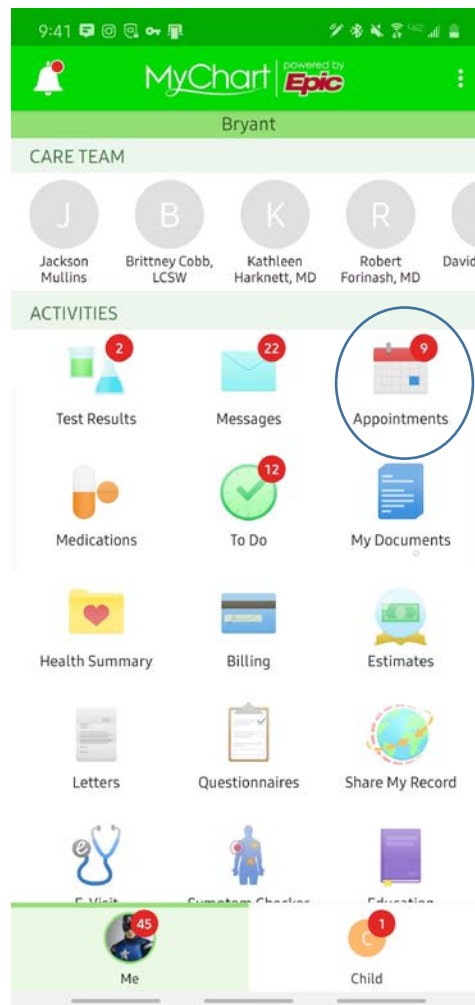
9:41

MyChart powered by Epic

Bryant

CARE TEAM

J
Jackson Mullins

B
Brittney Cobb, LCSW

K
Kathleen Harknett, MD

R
Robert Forinash, MD

David

ACTIVITIES

2
Test Results

22
Messages

9
Appointments

Medications

12
To Do

My Documents

Health Summary

Billing

Estimates

Letters

Questionnaires

Share My Record

E-Visit

Symptom Checker

Education

45
Me

1
C
Child